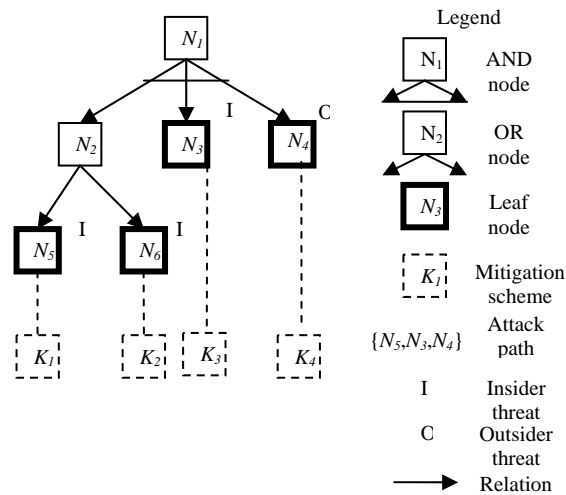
$N_1$

$N_2$

$N_3$ I

$N_4$ C

$N_5$ I

$N_6$ I

$K_1$

$K_2$

$K_3$

$K_4$

Legend

$N_1$ AND node

$N_2$ OR node

$N_3$ Leaf node

$K_1$ Mitigation scheme

$\{N_5,N_3,N_4\}$ Attack path

I Insider threat

C Outsider threat

Relation